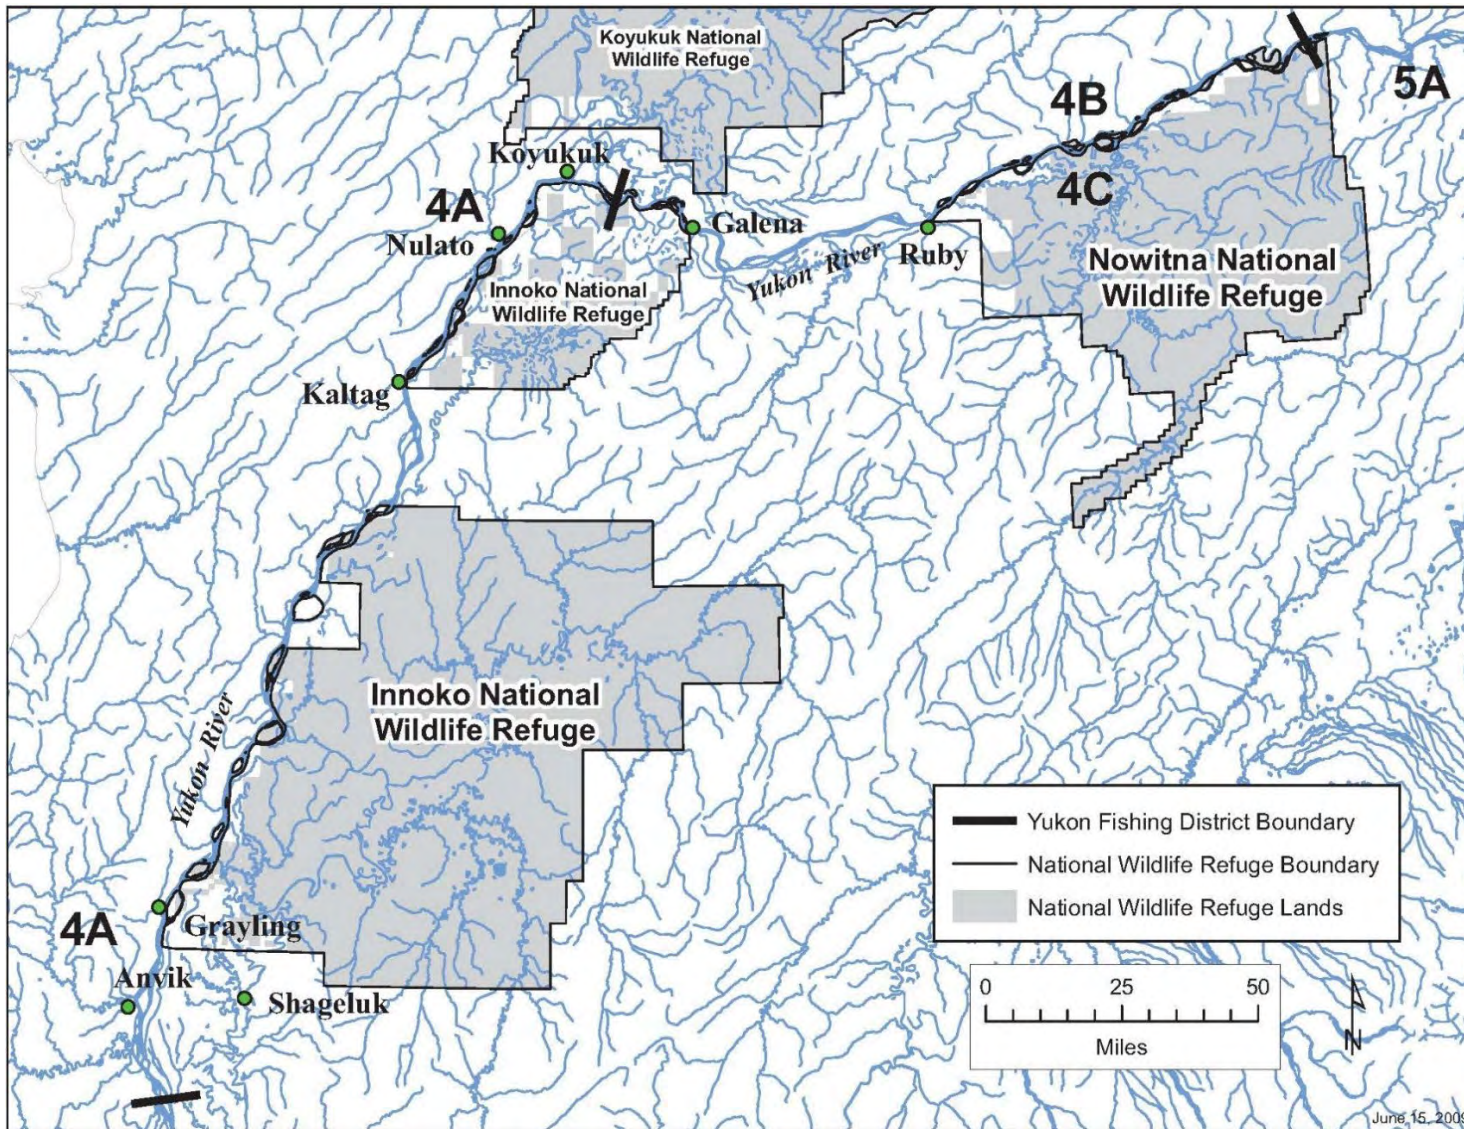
Koyukuk National Wildlife Refuge

4B

5A

Koyukuk

4A

4C

Nulato

Galena

Ruby

Yukon River

Nowitna National Wildlife Refuge

Innoko National Wildlife Refuge

Kaltag

Innoko National Wildlife Refuge

Yukon River

Yukon Fishing District Boundary

National Wildlife Refuge Boundary

National Wildlife Refuge Lands

4A

Grayling

Anvik

Shageluk

0 25 50

Miles

N

June 15, 2009